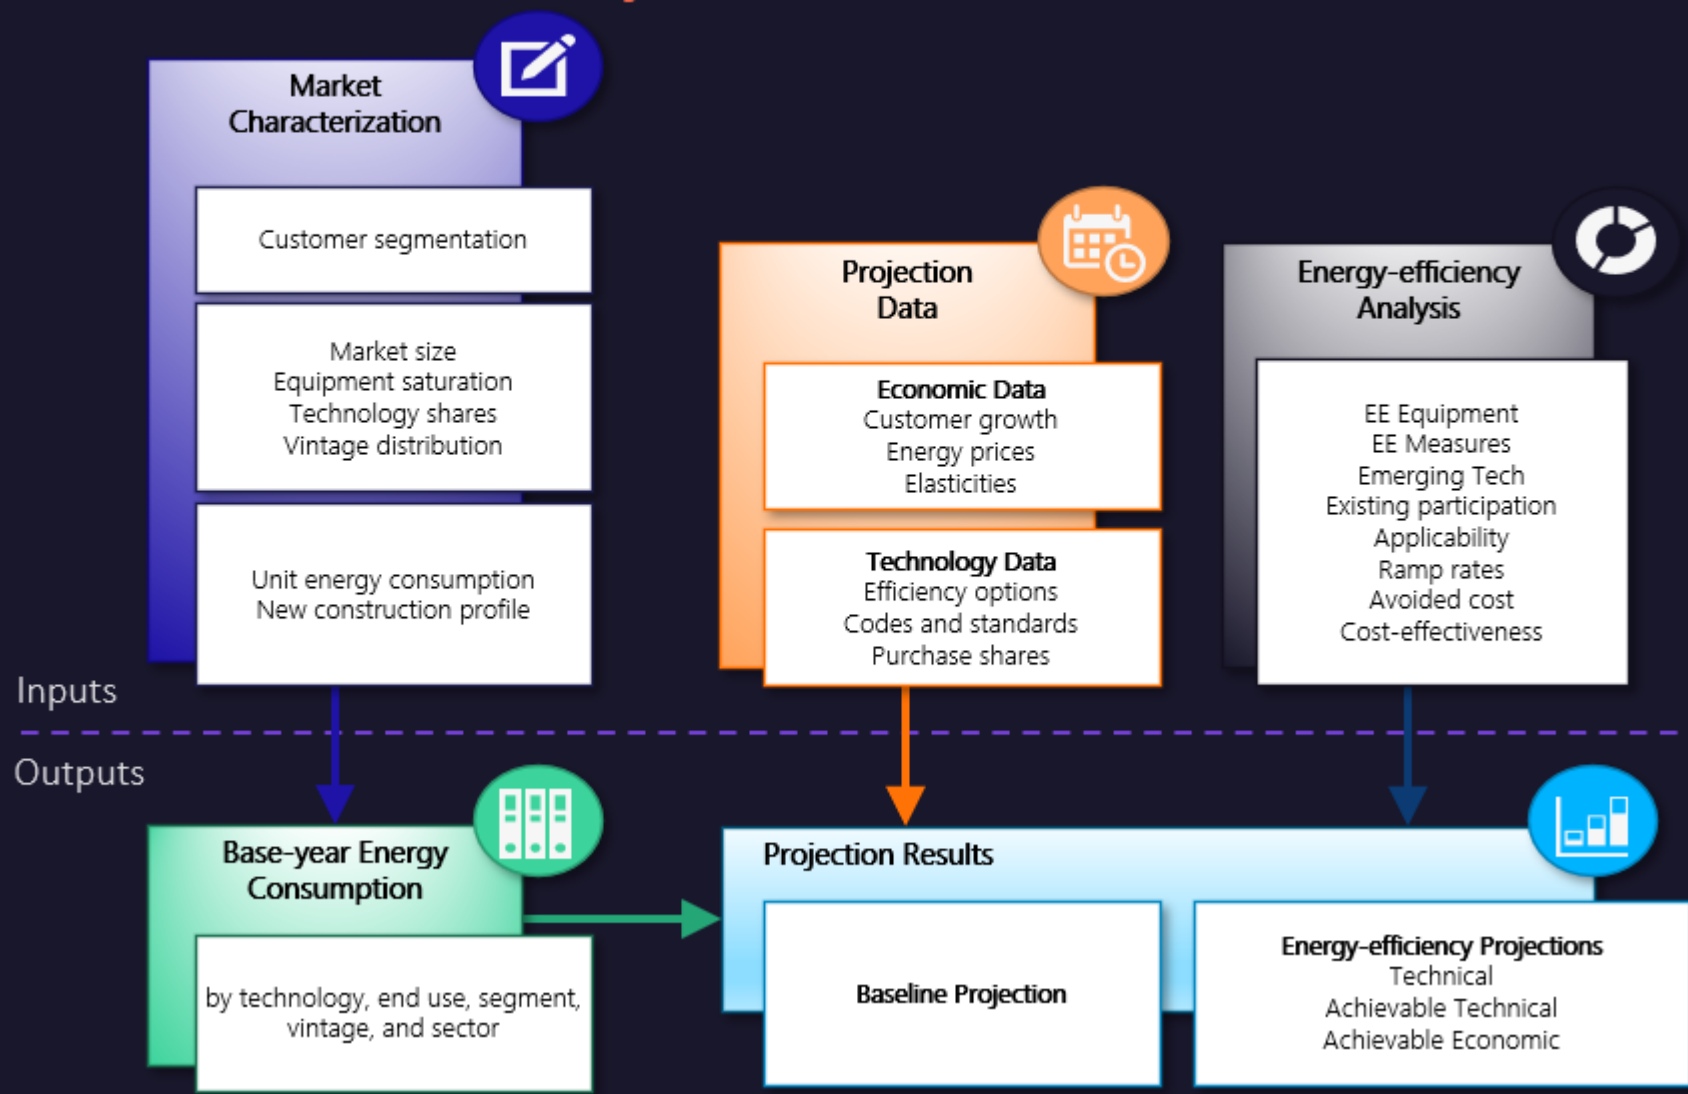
Market Characterization

Customer segmentation

Market size
Equipment saturation
Technology shares
Vintage distribution

Unit energy consumption
New construction profile

Projection Data

Economic Data
Customer growth
Energy prices
Elasticities

Technology Data
Efficiency options
Codes and standards
Purchase shares

Energy-efficiency Analysis

EE Equipment
EE Measures
Emerging Tech
Existing participation
Applicability
Ramp rates
Avoided cost
Cost-effectiveness

Inputs

Outputs

Base-year Energy Consumption

by technology, end use, segment, vintage, and sector

Projection Results

Baseline Projection

Energy-efficiency Projections
Technical
Achievable Technical
Achievable Economic